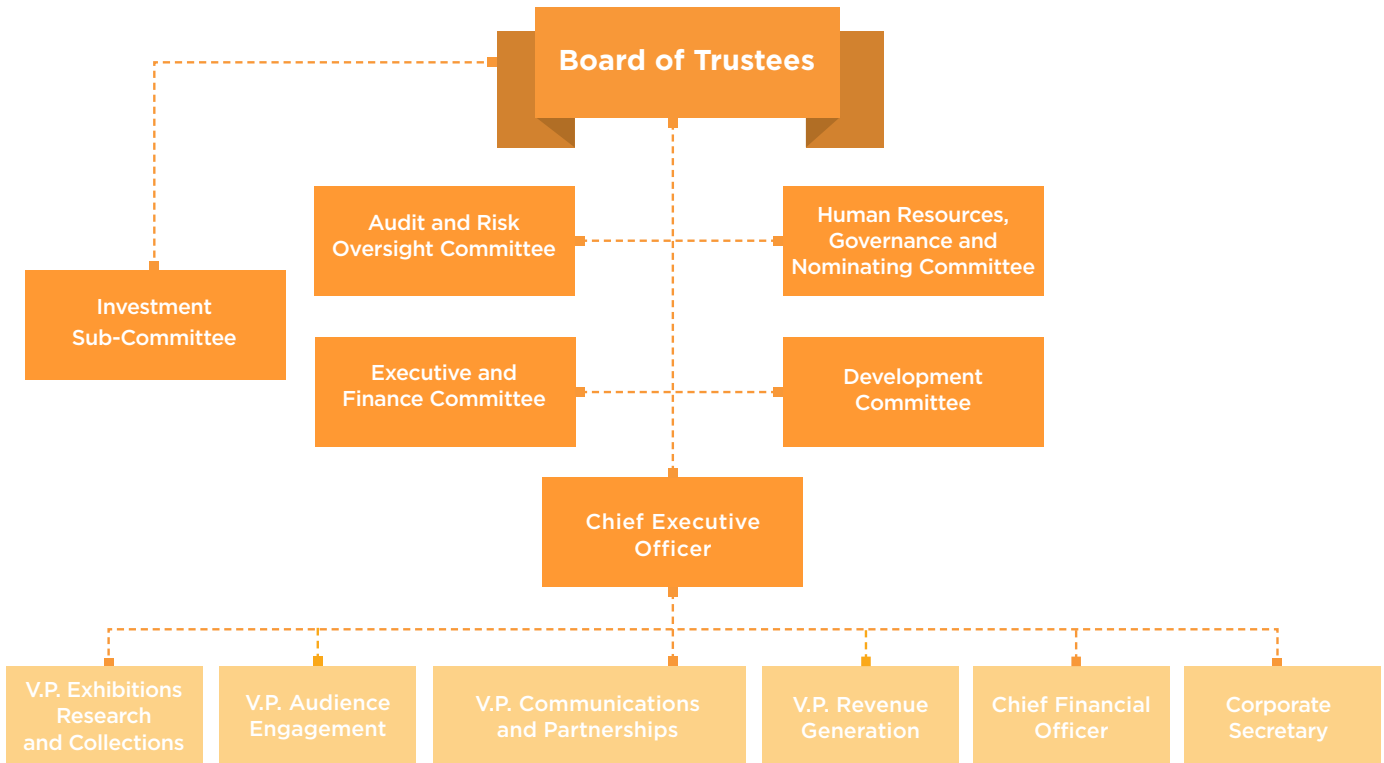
Board of Trustees

Investment Sub-Committee

Audit and Risk Oversight Committee

Human Resources, Governance and Nominating Committee

Executive and Finance Committee

Development Committee

Chief Executive Officer

V.P. Exhibitions Research and Collections

V.P. Audience Engagement

V.P. Communications and Partnerships

V.P. Revenue Generation

Chief Financial Officer

Corporate Secretary